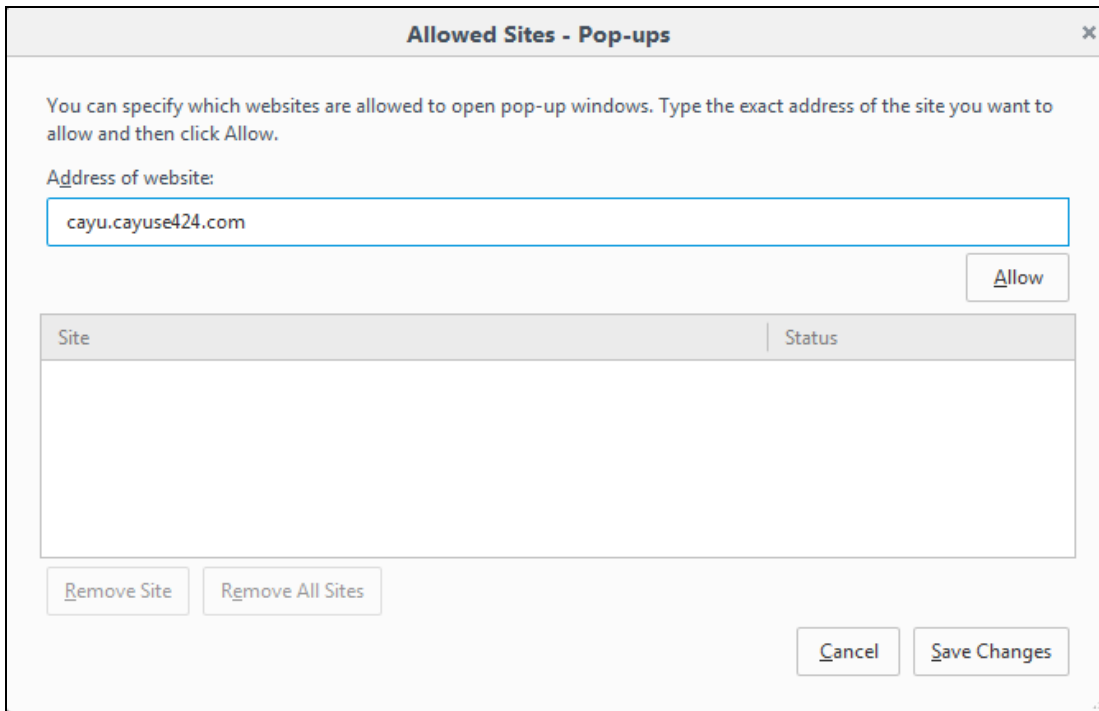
Allowed Sites - Pop-ups

×

You can specify which websites are allowed to open pop-up windows. Type the exact address of the site you want to allow and then click Allow.

Address of website:

cayu.cayuse424.com

Allow

| Site | Status |
|---|---|

Remove Site

Remove All Sites

Cancel

Save Changes